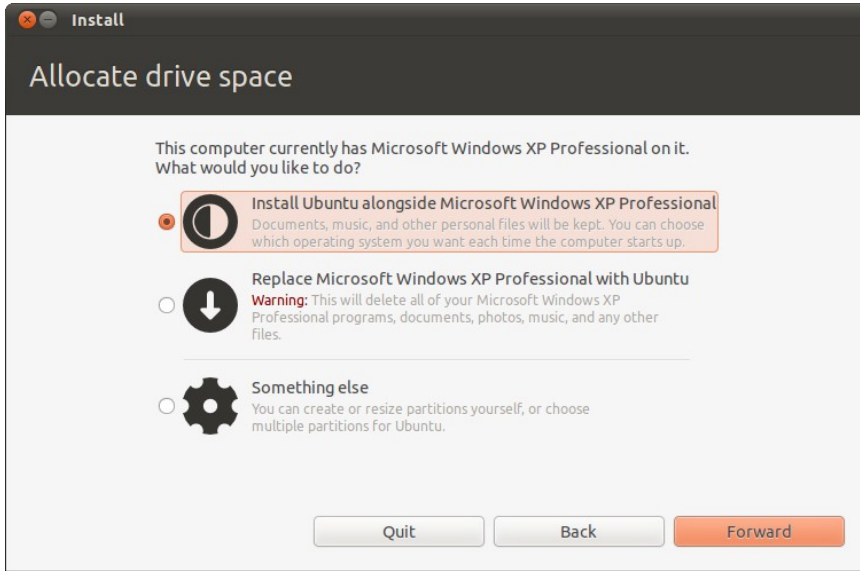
Install

Allocate drive space

This computer currently has Microsoft Windows XP Professional on it. What would you like to do?

Install Ubuntu alongside Microsoft Windows XP Professional
Documents, music, and other personal files will be kept. You can choose which operating system you want each time the computer starts up.

Replace Microsoft Windows XP Professional with Ubuntu
Warning: This will delete all of your Microsoft Windows XP Professional programs, documents, photos, music, and any other files.

Something else
You can create or resize partitions yourself, or choose multiple partitions for Ubuntu.

Quit | Back | Forward